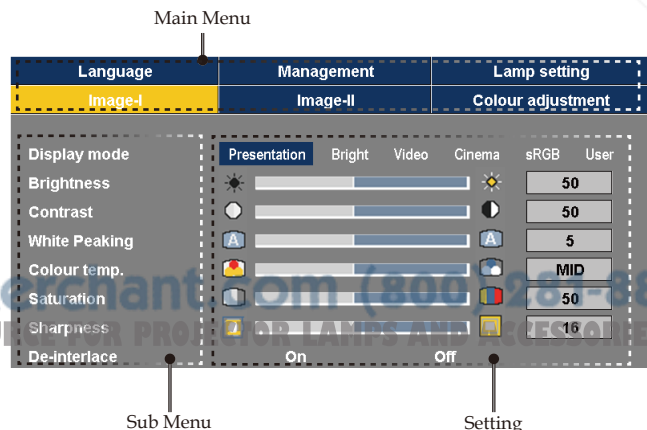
Main Menu

Language
Management
Lamp setting
Image-I
Image-II
Colour adjustment

Display mode
Presentation
Bright
Video
Cinema
sRGB
User

Brightness
50

Contrast
50

White Peaking
5

Colour temp.
MID

Saturation
50

Sharpness
16

De-interlace
On
Off

erchant.com (800) 281-8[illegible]
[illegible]GE FOR PROJECTOR LAMPS AND ACCESSORIE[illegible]

Sub Menu

Setting